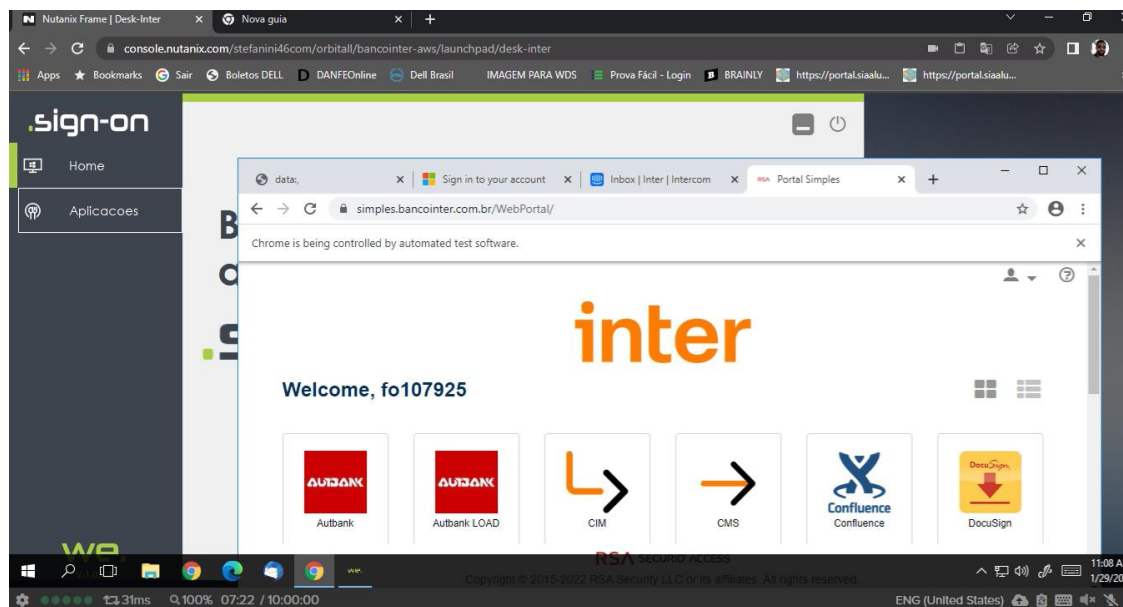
Nutanix Frame | Desk-Inter × Nova guia × +

console.nutanix.com/stefanini46com/orbitall/bancointer-aws/launchpad/desk-inter

Apps Bookmarks Sair Boletos DELL DANFEOnline Dell Brasil IMAGEM PARA WDS Prova Fácil - Login BRAINLY https://portal.siaalu... https://portal.siaalu...

.sign-on

Home

Aplicacoes

B
a
.s

data:, × Sign in to your account × Inbox | Inter | Intercom × Portal Simples × +

simples.bancointer.com.br/WebPortal/

Chrome is being controlled by automated test software.

inter

Welcome, fo107925

AUTBANK
Autbank

AUTBANK
Autbank LOAD

CIM

CMS

Confluence
Confluence

DocuSign
DocuSign

RSA SECURID ACCESS

Copyright © 2015-2022 RSA Security LLC or its affiliates. All rights reserved.

11:08 A
1/29/20

31ms 100% 07:22 / 10:00:00

ENG (United States)